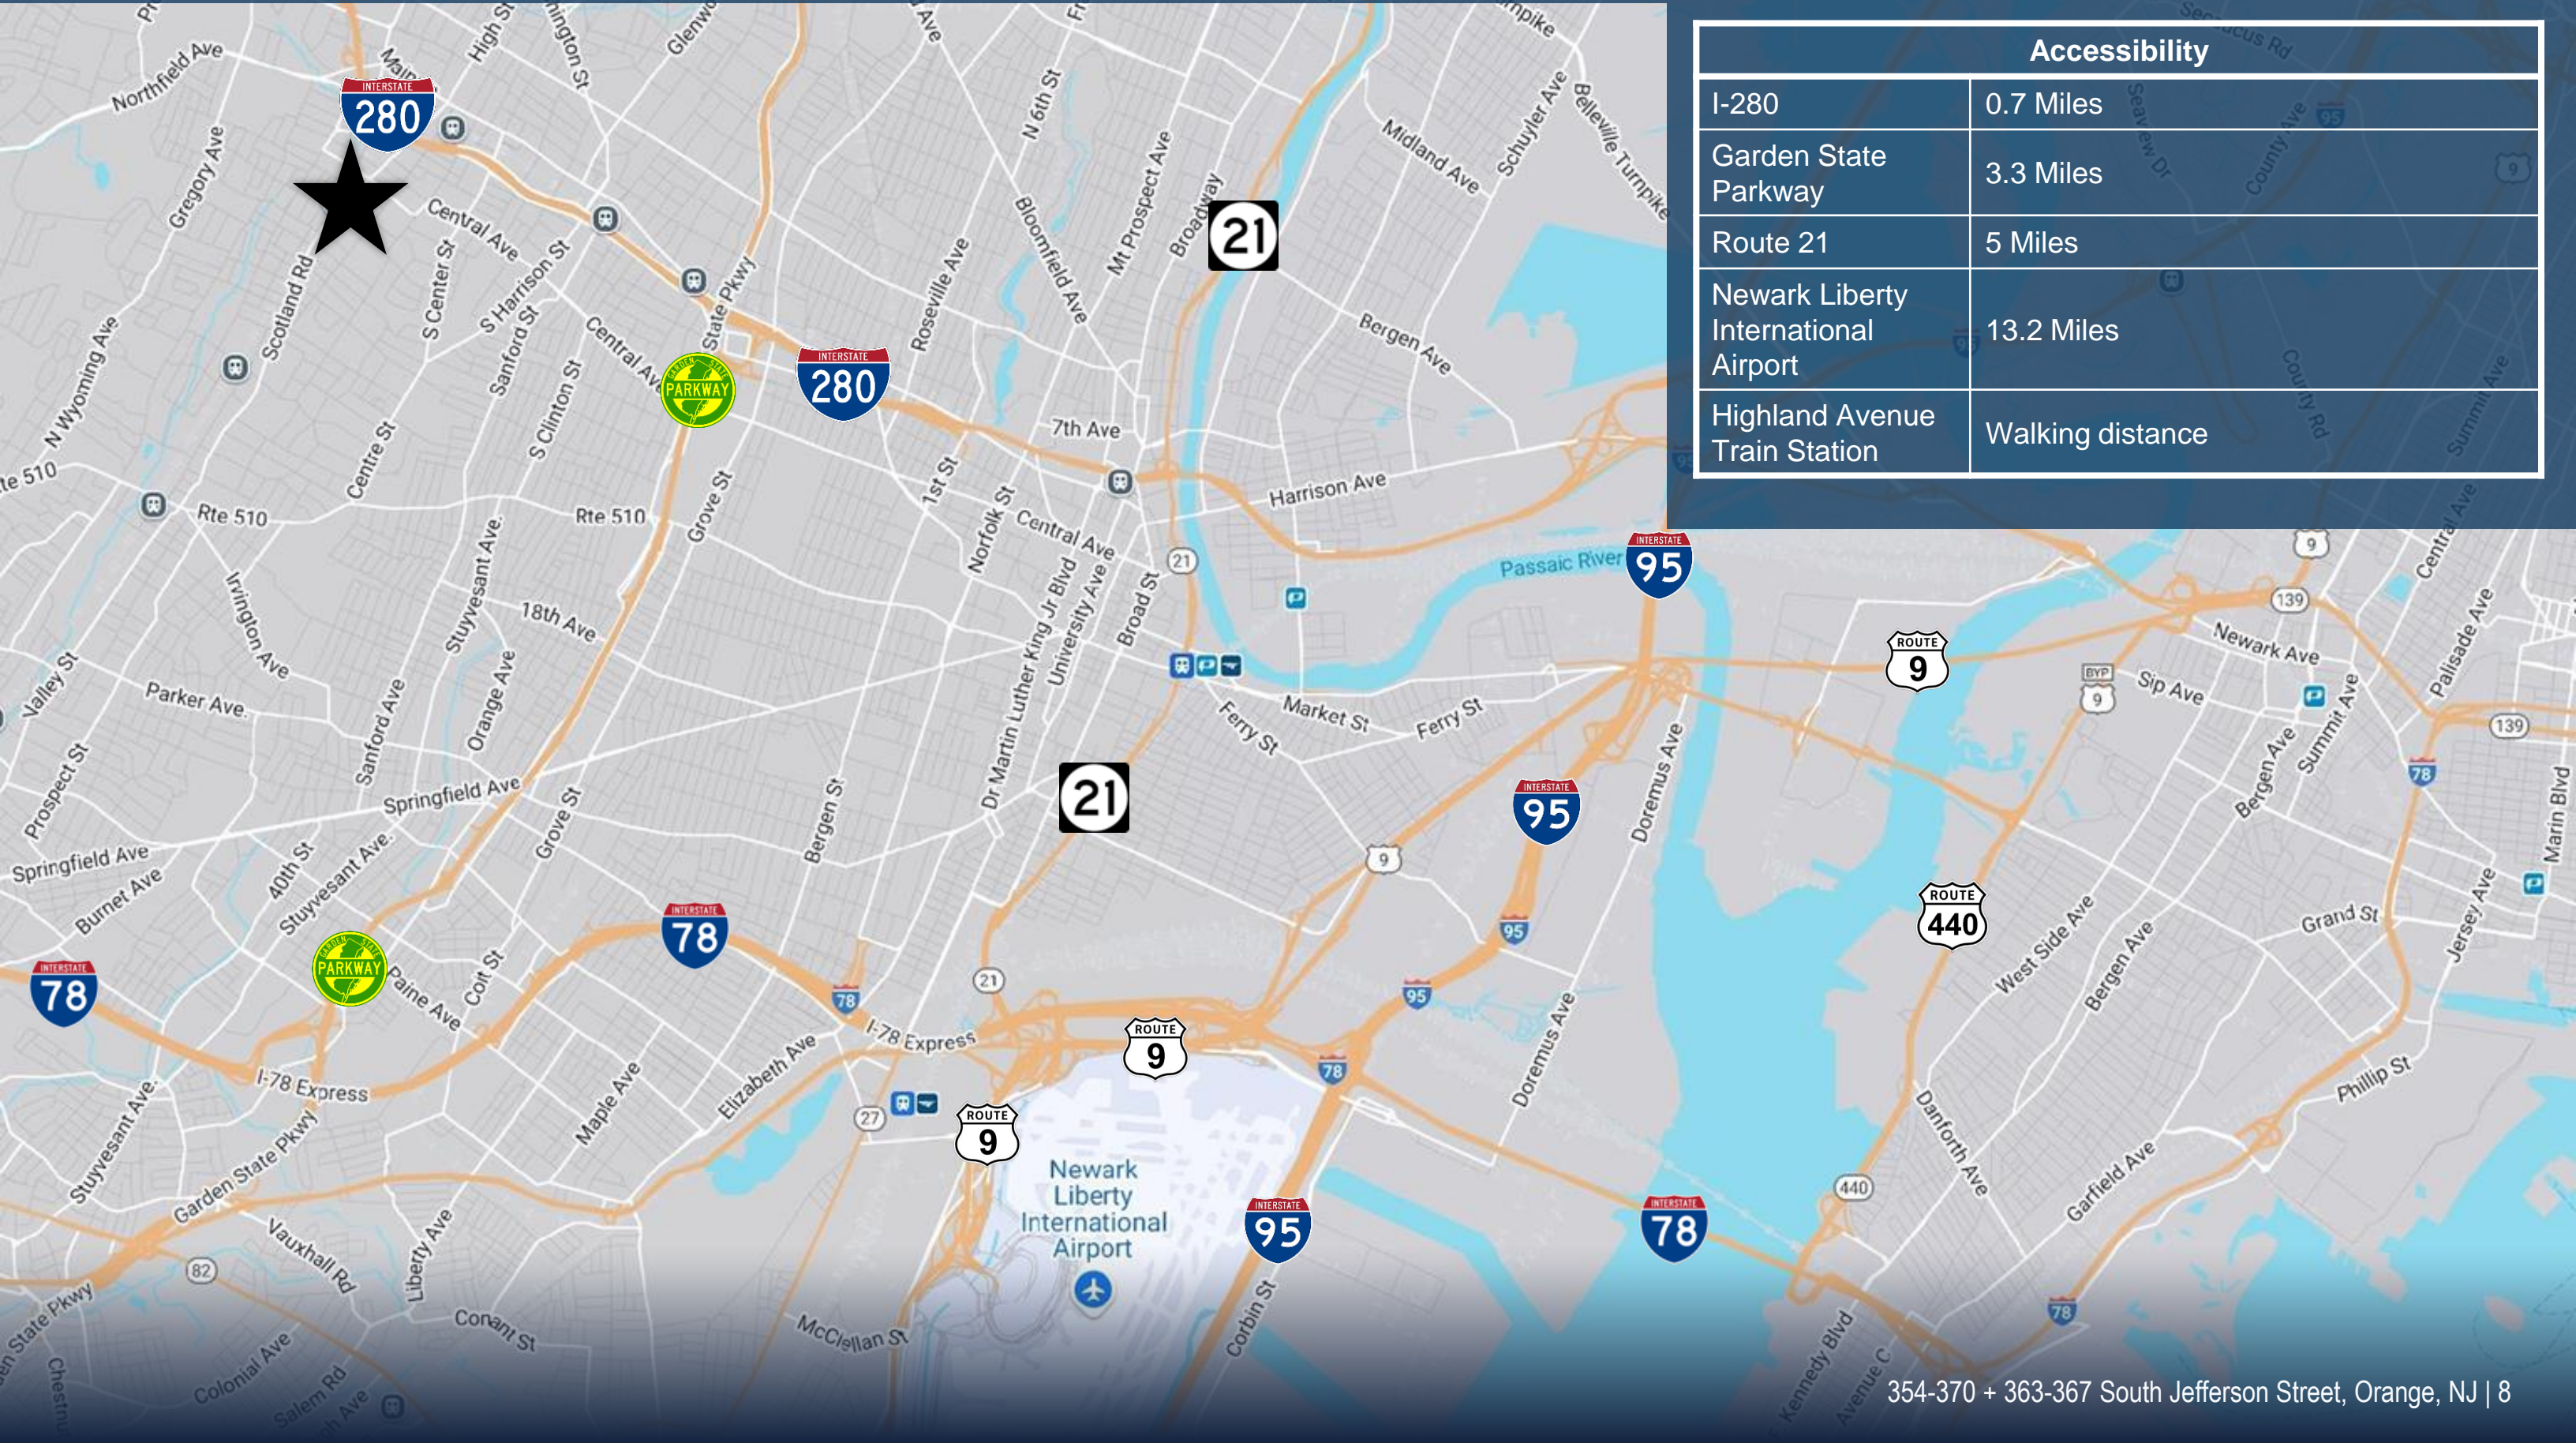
| Accessibility | |
|---|---|
| I-280 | 0.7 Miles |
| Garden State Parkway | 3.3 Miles |
| Route 21 | 5 Miles |
| Newark Liberty International Airport | 13.2 Miles |
| Highland Avenue Train Station | Walking distance |

Northfield Ave
Main
High St
Glenwo
INTERSTATE 280
Gregory Ave
Central Ave
Scotland Rd
S Center St
S Harrison St
Sanford St
Central Ave
State Pkwy
PARKWAY
INTERSTATE 280
Roseville Ave
Bloomfield Ave
Mt Prospect Ave
N 6th St
Broadway
21
Midland Ave
Schuyler Ave
Belleville Turnpike
Bergen Ave
N Wyoming Ave
S Clinton St
7th Ave
Harrison Ave
te 510
Rte 510
Centre St
Rte 510
Grove St
1st St
Norfolk St
Central Ave
21
Passaic River
INTERSTATE 95
9
139
Irvington Ave
Stuyvesant Ave
18th Ave
Dr Martin Luther King Jr Blvd
University Ave
Broad St
Valley St
Parker Ave
Orange Ave
Market St
Ferry St
Ferry St
ROUTE 9
Newark Ave
Sip Ave
BYP 9
139
Prospect St
Sanford Ave
Springfield Ave
Bergen St
21
INTERSTATE 95
Doremus Ave
9
Bergen Ave
Summit Ave
78
Marin Blvd
Springfield Ave
Burnet Ave
40th St
Stuyvesant Ave
Grove St
ROUTE 440
Grand St
Jersey Ave
95
INTERSTATE 78
PARKWAY
Paine Ave
Coit St
78
21
95
West Side Ave
Bergen Ave
INTERSTATE 78
I-78 Express
ROUTE 9
78
Doremus Ave
Phillip St
I-78 Express
Maple Ave
Elizabeth Ave
27
ROUTE 9
Danforth Ave
Stuyvesant Ave
Garden State Pkwy
Vauxhall Rd
Liberty Ave
Newark Liberty International Airport
INTERSTATE 95
INTERSTATE 78
440
Garfield Ave
82
Conant St
McClellan St
Corbin St
78
Kennedy Blvd
Avenue C
en State Pkwy
Chestnut
Colonial Ave
Salem Rd
Ave
354-370 + 363-367 South Jefferson Street, Orange, NJ | 8